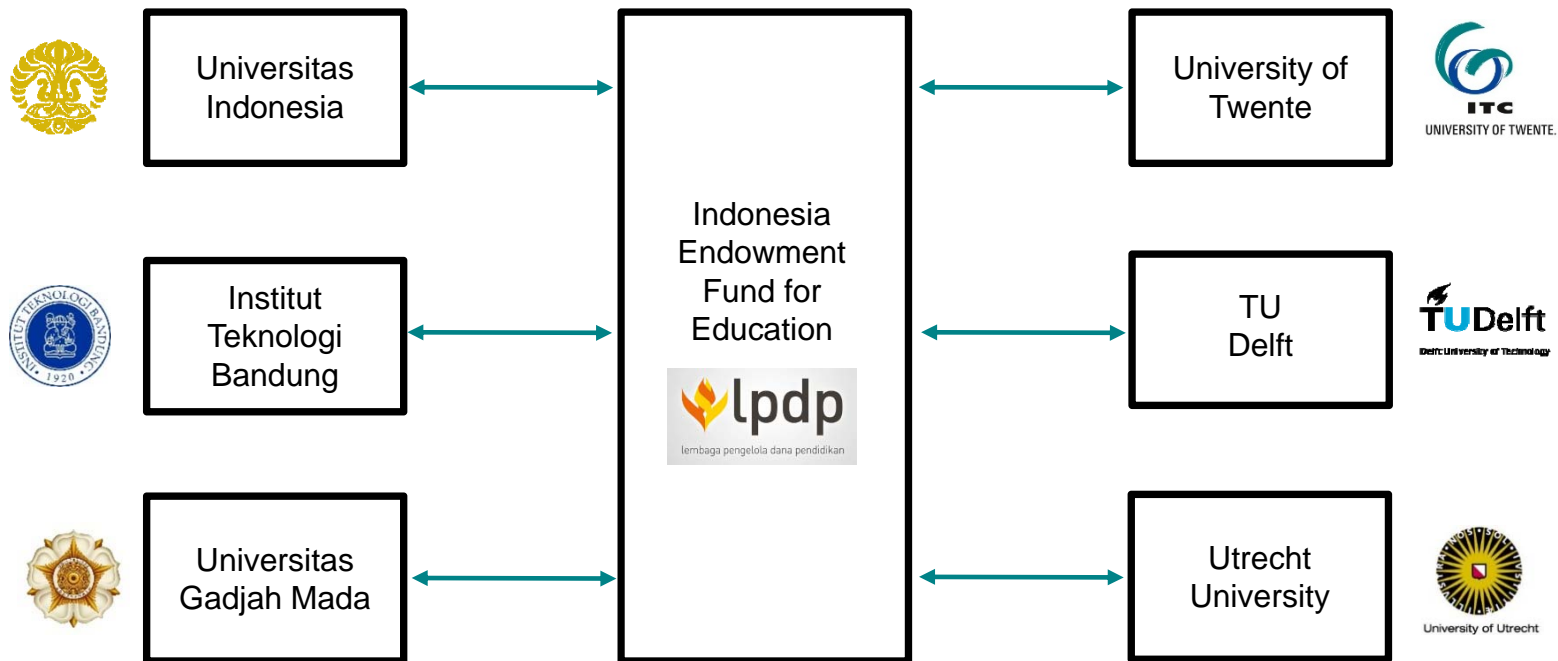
Universitas Indonesia

Institut Teknologi Bandung

INSTITUT TEKNOLOGI BANDUNG 1920

Universitas Gadjah Mada

Indonesia Endowment Fund for Education

lpdp
lembaga pengelola dana pendidikan

University of Twente

ITC
UNIVERSITY OF TWENTE.

TU Delft

TUDelft
Delft University of Technology

Utrecht University

SOL IUSTITIAE ILLUSTRA NOS

University of Utrecht